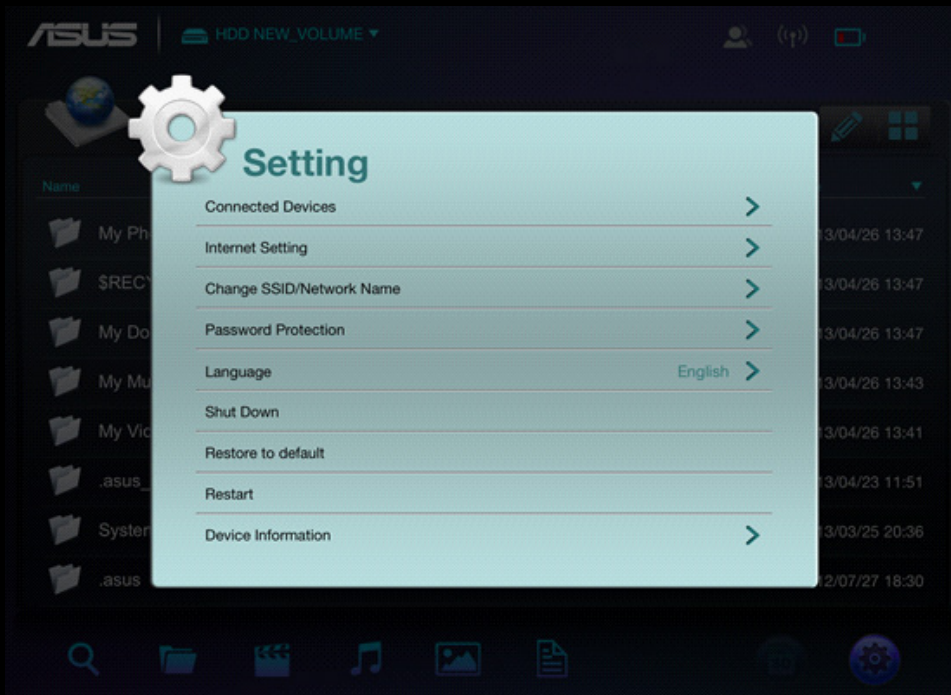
ASUS HDD NEW_VOLUME

Name

My Ph 13/04/26 13:47
$RECY 13/04/26 13:47
My Do 13/04/26 13:47
My Mu 13/04/26 13:43
My Vic 13/04/26 13:41
.asus_ 13/04/23 11:51
Syster 13/03/25 20:36
.asus 12/07/27 18:30

Setting

Connected Devices
Internet Setting
Change SSID/Network Name
Password Protection
Language English
Shut Down
Restore to default
Restart
Device Information